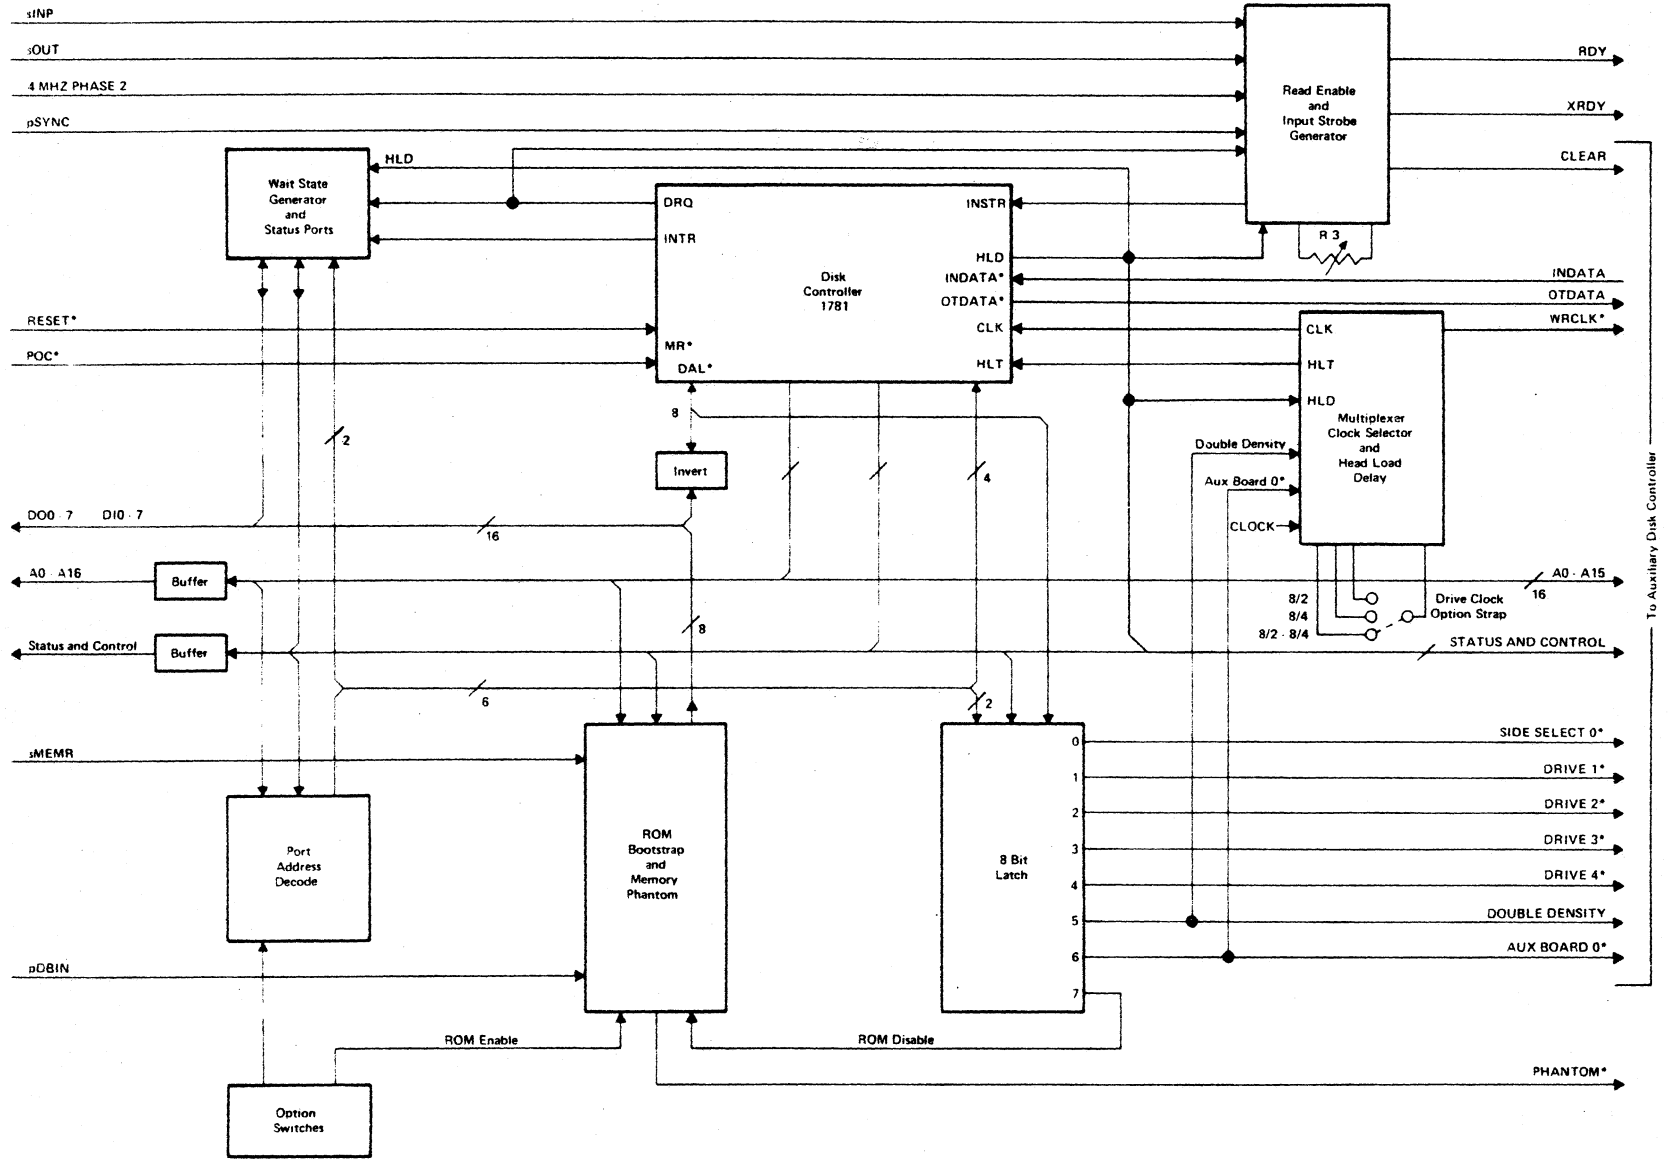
sINP
sOUT
4 MHZ PHASE 2
pSYNC

Read Enable and Input Strobe Generator

RDY
XRDY
CLEAR

R 3

HLD

Wait State Generator and Status Ports

DRQ
INTR

Disk Controller 1781

INSTR
HLD
INDATA*
OTDATA*
CLK
HLT

INDATA
OTDATA
WRCLK*

RESET*
POC*

MR*
DAL*

CLK
HLT
HLD

Multiplexer Clock Selector and Head Load Delay

Double Density
Aux Board 0*
CLOCK

2
8
Invert
4

DO0 - 7 DI0 - 7
16

A0 - A16
Buffer

A0 - A15
16

8/2
8/4
8/2 - 8/4
Drive Clock Option Strap

Status and Control
Buffer
8
STATUS AND CONTROL

6
2

To Auxiliary Disk Controller

sMEMR

SIDE SELECT 0*
DRIVE 1*
DRIVE 2*
DRIVE 3*
DRIVE 4*
DOUBLE DENSITY
AUX BOARD 0*

Port Address Decode

ROM Bootstrap and Memory Phantom

8 Bit Latch

0
1
2
3
4
5
6
7

pDBIN

ROM Enable
ROM Disable

PHANTOM*

Option Switches